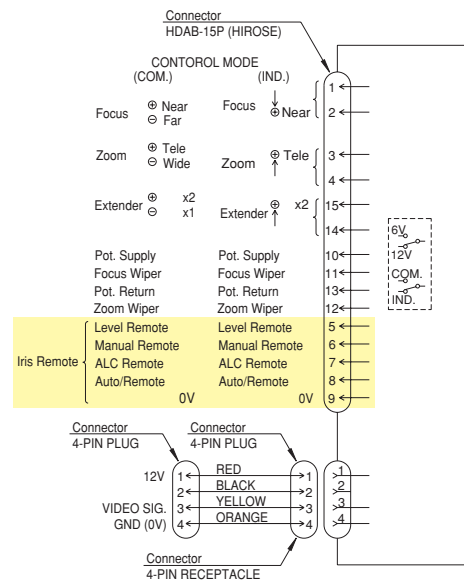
Connector
HDAB-15P (HIROSE)

CONTOROL MODE
(COM.) (IND.)

Focus ⊕ Near ⊖ Far
Focus ⊕Near
1
2

Zoom ⊕ Tele ⊖ Wide
Zoom ⊕ Tele
3
4

Extender ⊕ x2 ⊖ x1
Extender ⊕ x2
15
14

6V
12V
COM.
IND.

Pot. Supply | Pot. Supply | 10
Focus Wiper | Focus Wiper | 11
Pot. Return | Pot. Return | 13
Zoom Wiper | Zoom Wiper | 12

Iris Remote
Level Remote | Level Remote | 5
Manual Remote | Manual Remote | 6
ALC Remote | ALC Remote | 7
Auto/Remote | Auto/Remote | 8
0V | 0V | 9

Connector
4-PIN PLUG
Connector
4-PIN PLUG

12V 1 RED 1 1
2 BLACK 2 2
VIDEO SIG. 3 YELLOW 3 3
GND (0V) 4 ORANGE 4 4

Connector
4-PIN RECEPTACLE